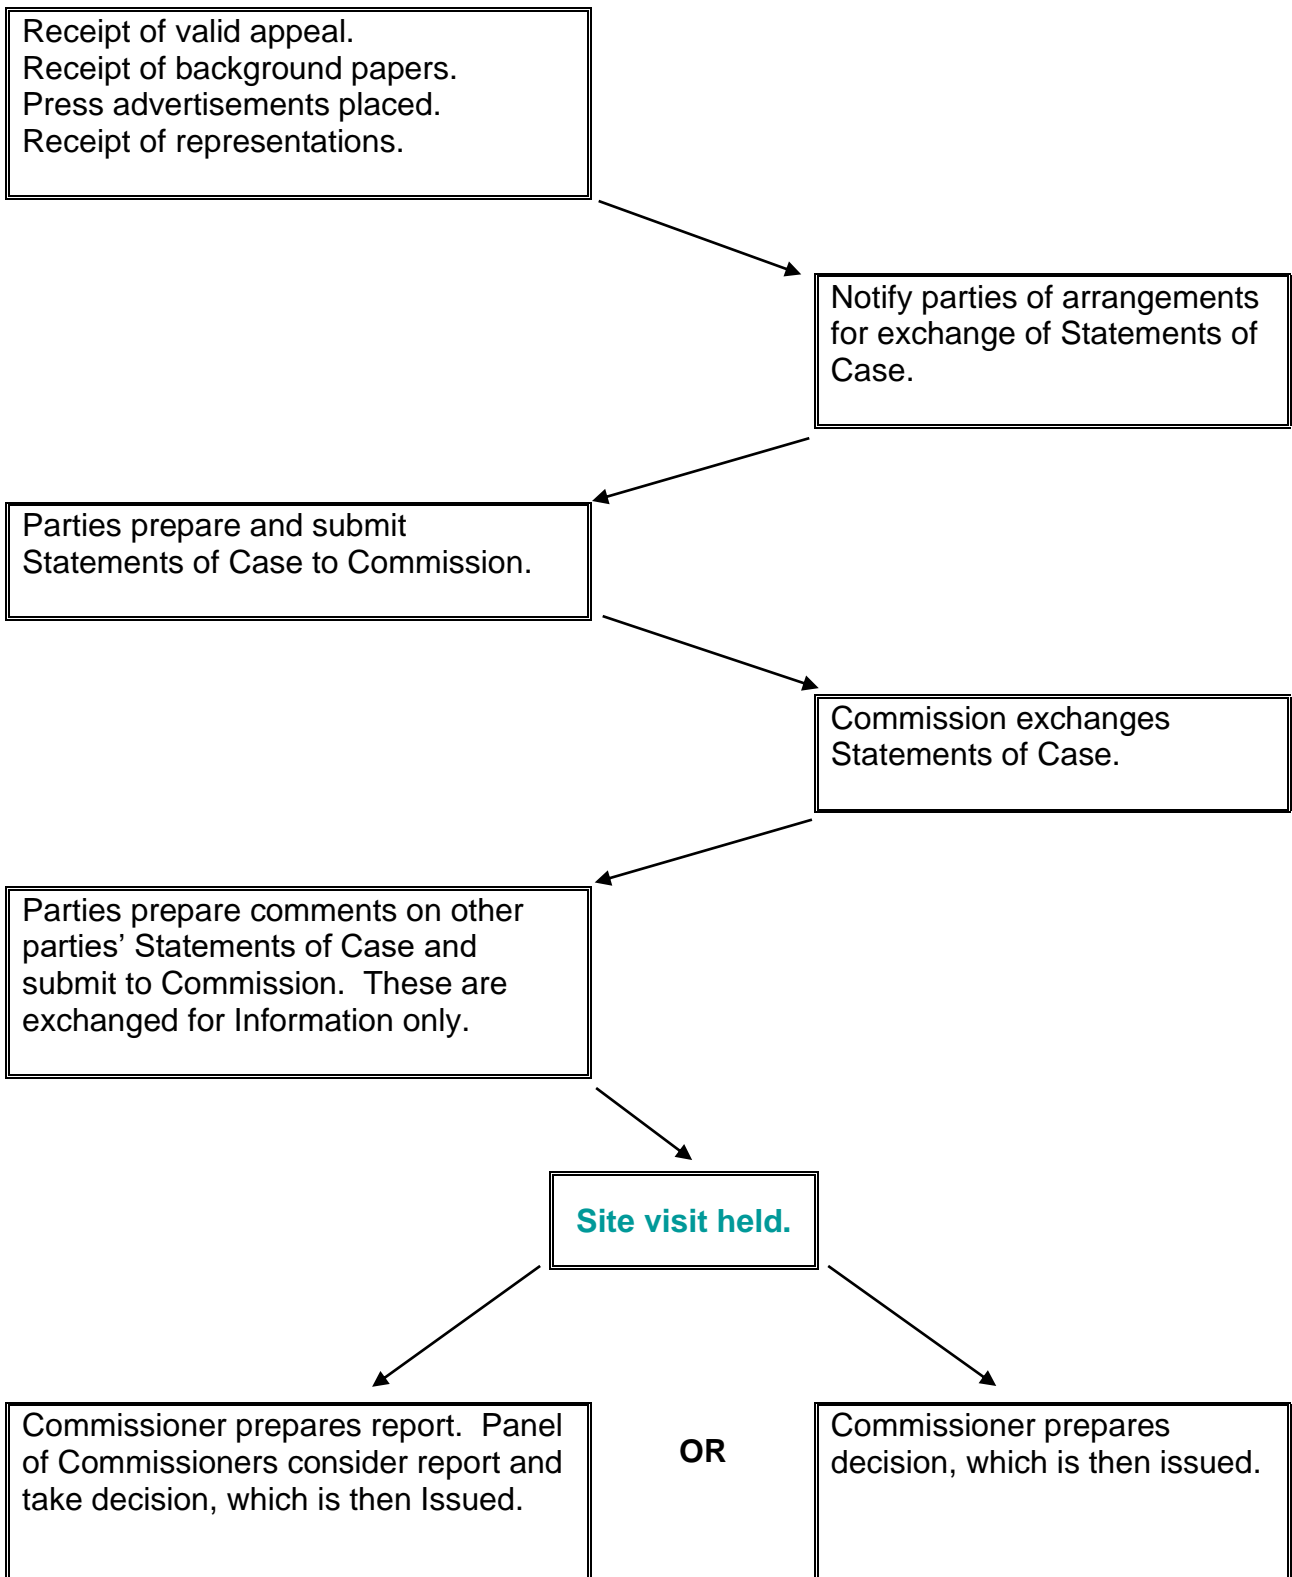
Receipt of valid appeal.
Receipt of background papers.
Press advertisements placed.
Receipt of representations.

Notify parties of arrangements for exchange of Statements of Case.

Parties prepare and submit Statements of Case to Commission.

Commission exchanges Statements of Case.

Parties prepare comments on other parties' Statements of Case and submit to Commission. These are exchanged for Information only.

Site visit held.

Commissioner prepares report. Panel of Commissioners consider report and take decision, which is then Issued.

OR

Commissioner prepares decision, which is then issued.